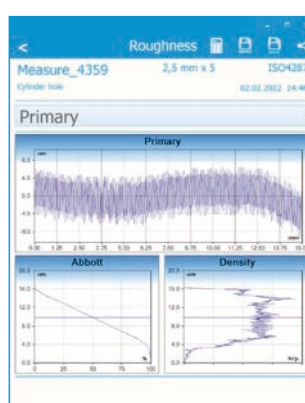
<

Roughness

Measure_4359

2,5 mm x 5

ISO428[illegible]

Cylinder hole

02.02.2022 14:4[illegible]

Primary

Primary

µm

6.0

4.0

2.0

0.0

-2.0

-4.0

-6.0

0.00 1.25 2.50 3.75 5.00 6.25 7.50 8.75 10.00 11.25 12.50 13.75 15.0

mm

Abbott

20.0

µm

16.0

12.0

8.0

4.0

0.0

0 25 50 75 100

%

Density

20.0

µm

16.0

12.0

8.0

4.0

0.0

Nr/µ